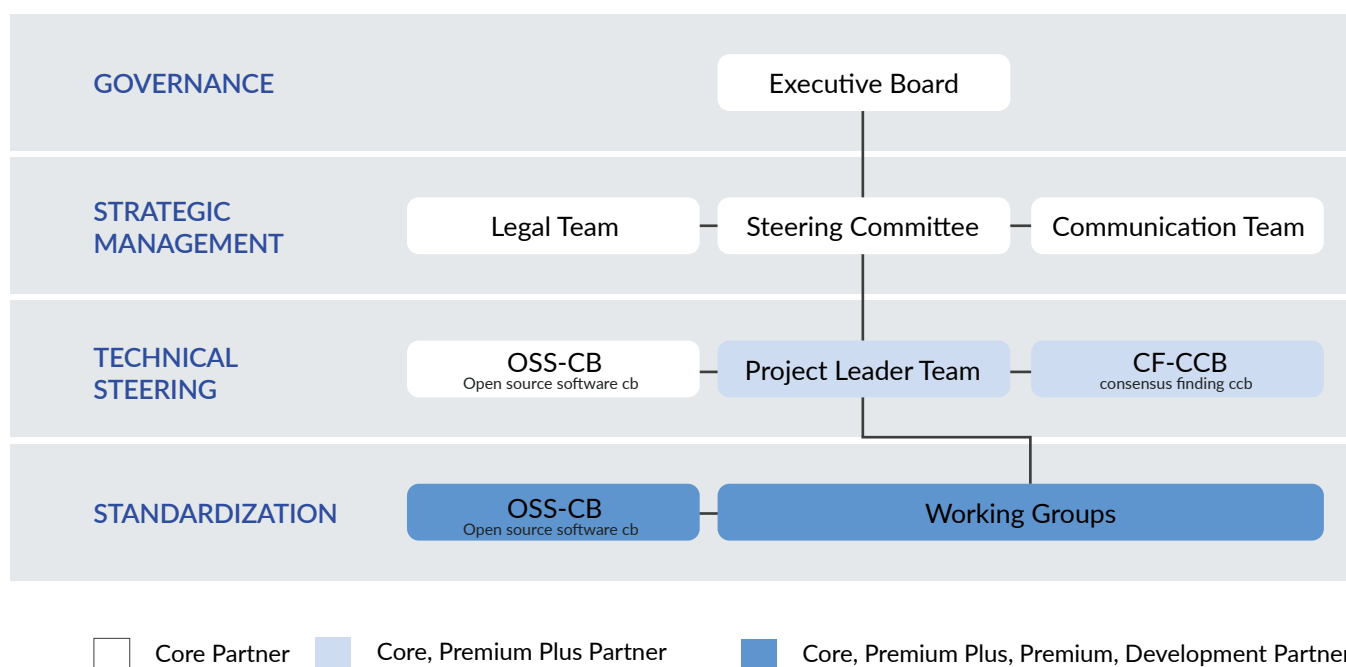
GOVERNANCE

Executive Board

STRATEGIC MANAGEMENT

Legal Team

Steering Committee

Communication Team

TECHNICAL STEERING

OSS-CB
Open source software cb

Project Leader Team

CF-CCB
consensus finding ccb

STANDARDIZATION

OSS-CB
Open source software cb

Working Groups

Core Partner

Core, Premium Plus Partner

Core, Premium Plus, Premium, Development Partne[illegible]